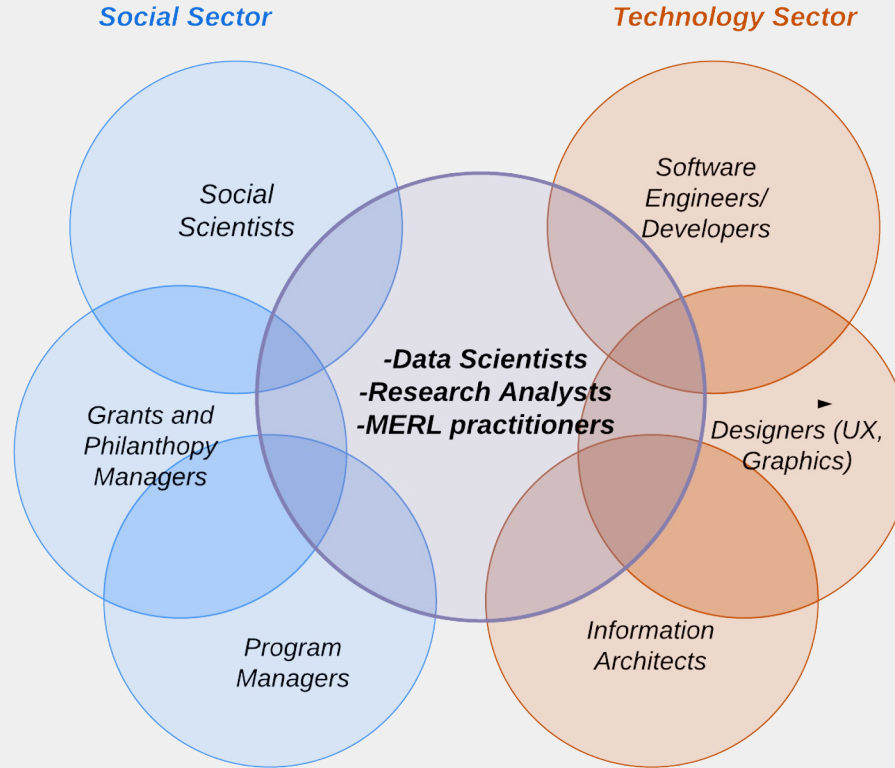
Social Sector

Technology Sector

Social Scientists

Software Engineers/ Developers

-Data Scientists
-Research Analysts
-MERL practitioners

Grants and Philanthopy Managers

Designers (UX, Graphics)

Program Managers

Information Architects